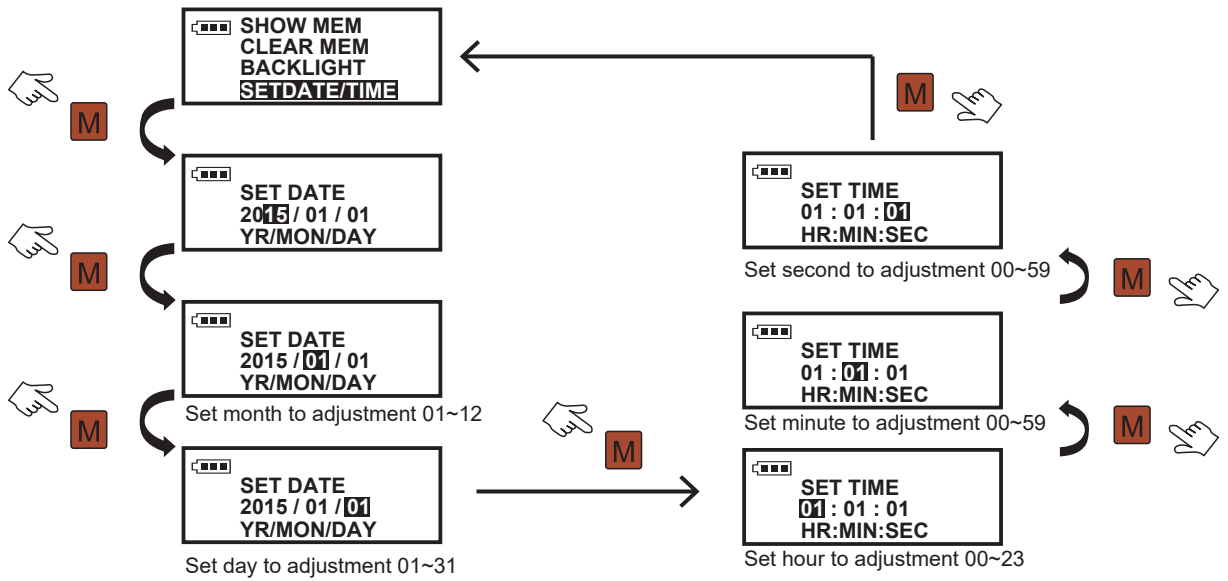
SHOW MEM
CLEAR MEM
BACKLIGHT
SETDATE/TIME

M

SET DATE
2015 / 01 / 01
YR/MON/DAY

M

SET DATE
2015 / 01 / 01
YR/MON/DAY

Set month to adjustment 01~12

M

SET DATE
2015 / 01 / 01
YR/MON/DAY

Set day to adjustment 01~31

M

SET TIME
01 : 01 : 01
HR:MIN:SEC

Set hour to adjustment 00~23

M

SET TIME
01 : 01 : 01
HR:MIN:SEC

Set minute to adjustment 00~59

M

SET TIME
01 : 01 : 01
HR:MIN:SEC

Set second to adjustment 00~59

M